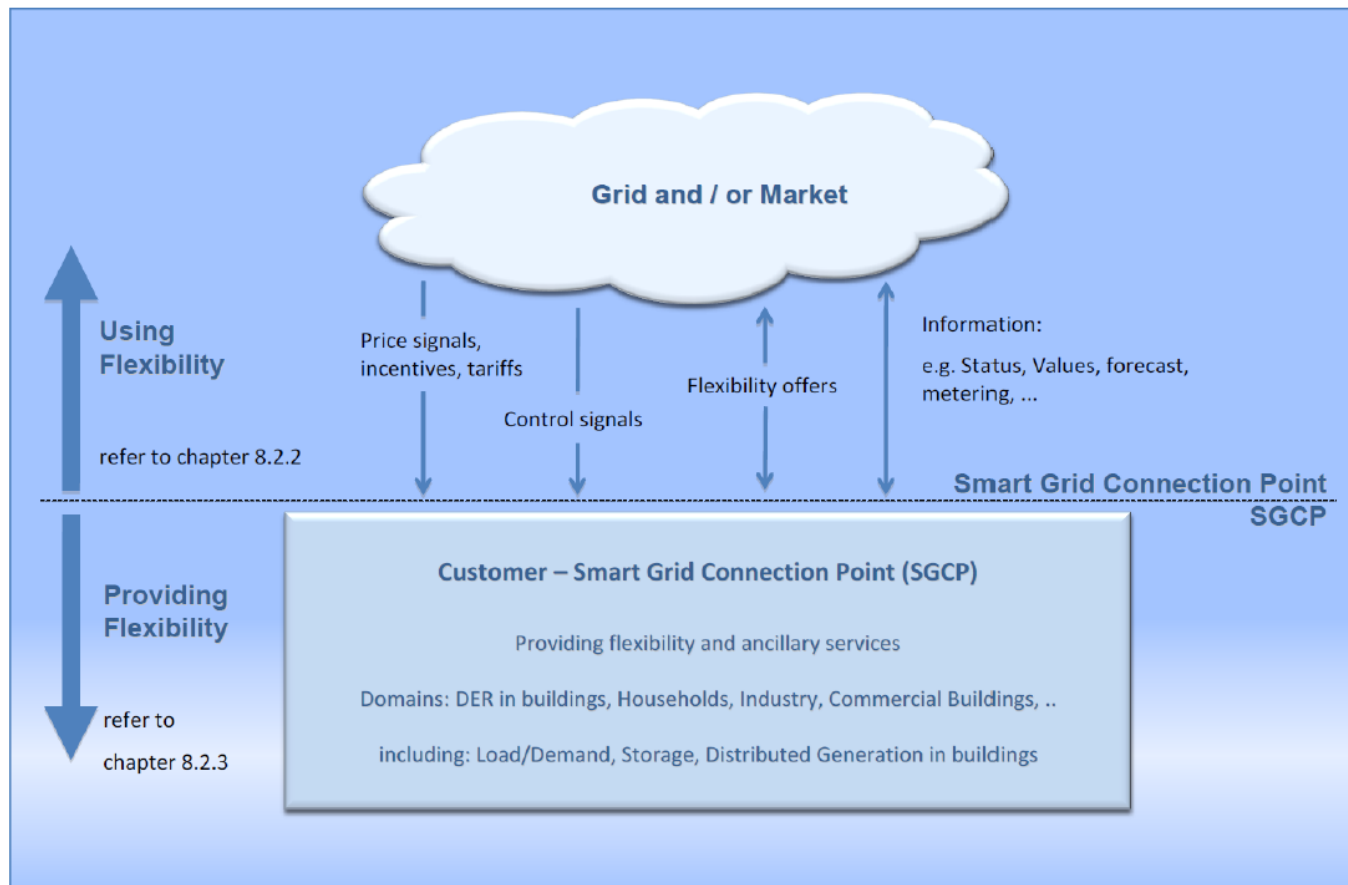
Grid and / or Market

Using Flexibility

refer to chapter 8.2.2

Price signals, incentives, tariffs

Control signals

Flexibility offers

Information:

e.g. Status, Values, forecast, metering, ...

Smart Grid Connection Point SGCP

Providing Flexibility

refer to chapter 8.2.3

Customer – Smart Grid Connection Point (SGCP)

Providing flexibility and ancillary services

Domains: DER in buildings, Households, Industry, Commercial Buildings, ..

including: Load/Demand, Storage, Distributed Generation in buildings